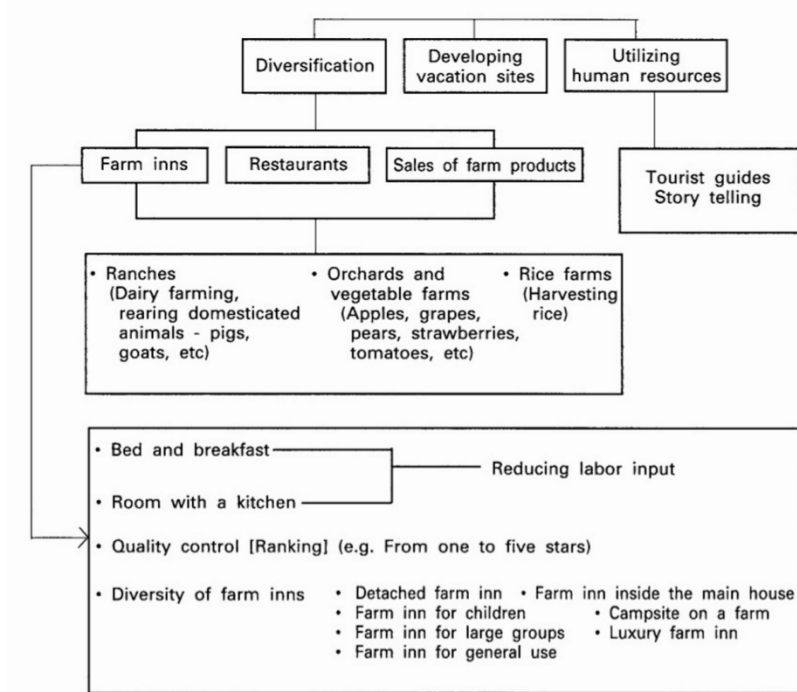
Diversification

Developing vacation sites

Utilizing human resources

Farm inns

Restaurants

Sales of farm products

Tourist guides
Story telling

• Ranches (Dairy farming, rearing domesticated animals - pigs, goats, etc)

• Orchards and vegetable farms (Apples, grapes, pears, strawberries, tomatoes, etc)

• Rice farms (Harvesting rice)

• Bed and breakfast

• Room with a kitchen

Reducing labor input

• Quality control [Ranking] (e.g. From one to five stars)

• Diversity of farm inns

• Detached farm inn
• Farm inn inside the main house
• Farm inn for children
• Campsite on a farm
• Farm inn for large groups
• Luxury farm inn
• Farm inn for general use